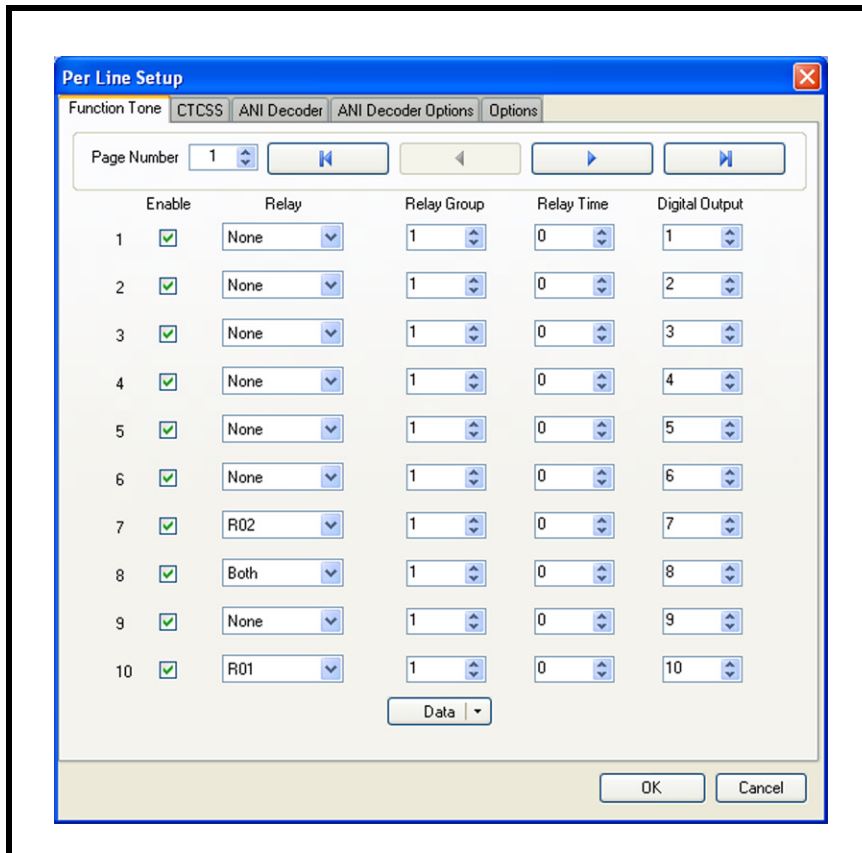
Per Line Setup

Function Tone | CTCSS | ANI Decoder | ANI Decoder Options | Options

Page Number 1

| | Enable | Relay | Relay Group | Relay Time | Digital Output |
|---|---|---|---|---|---|
| 1 | ☑ | None | 1 | 0 | 1 |
| 2 | ☑ | None | 1 | 0 | 2 |
| 3 | ☑ | None | 1 | 0 | 3 |
| 4 | ☑ | None | 1 | 0 | 4 |
| 5 | ☑ | None | 1 | 0 | 5 |
| 6 | ☑ | None | 1 | 0 | 6 |
| 7 | ☑ | R02 | 1 | 0 | 7 |
| 8 | ☑ | Both | 1 | 0 | 8 |
| 9 | ☑ | None | 1 | 0 | 9 |
| 10 | ☑ | R01 | 1 | 0 | 10 |

Data

OK Cancel